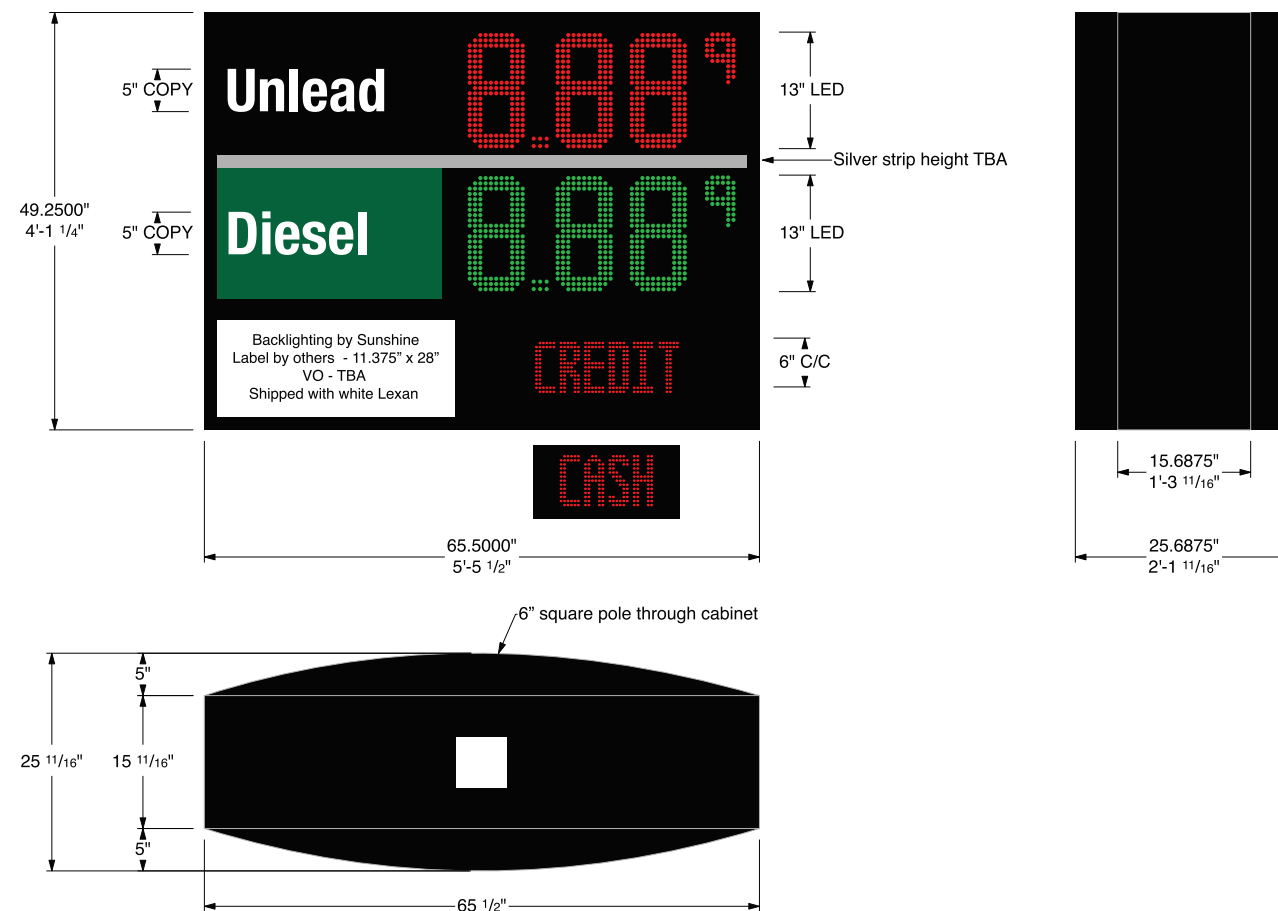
49.2500"
4'-1 $\frac{1}{4}$"

5" COPY

Unlead

8.88 9

13" LED

Silver strip height TBA

5" COPY

Diesel

8.88 9

13" LED

Backlighting by Sunshine
Label by others - 11.375" x 28"
VO - TBA
Shipped with white Lexan

CREDIT

6" C/C

CASH

65.5000"
5'-5 $\frac{1}{2}$"

15.6875"
1'-3 $\frac{11}{16}$"

25.6875"
2'-1 $\frac{11}{16}$"

6" square pole through cabinet

5"

25 $\frac{11}{16}$"

15 $\frac{11}{16}$"

5"

65 $\frac{1}{2}$"